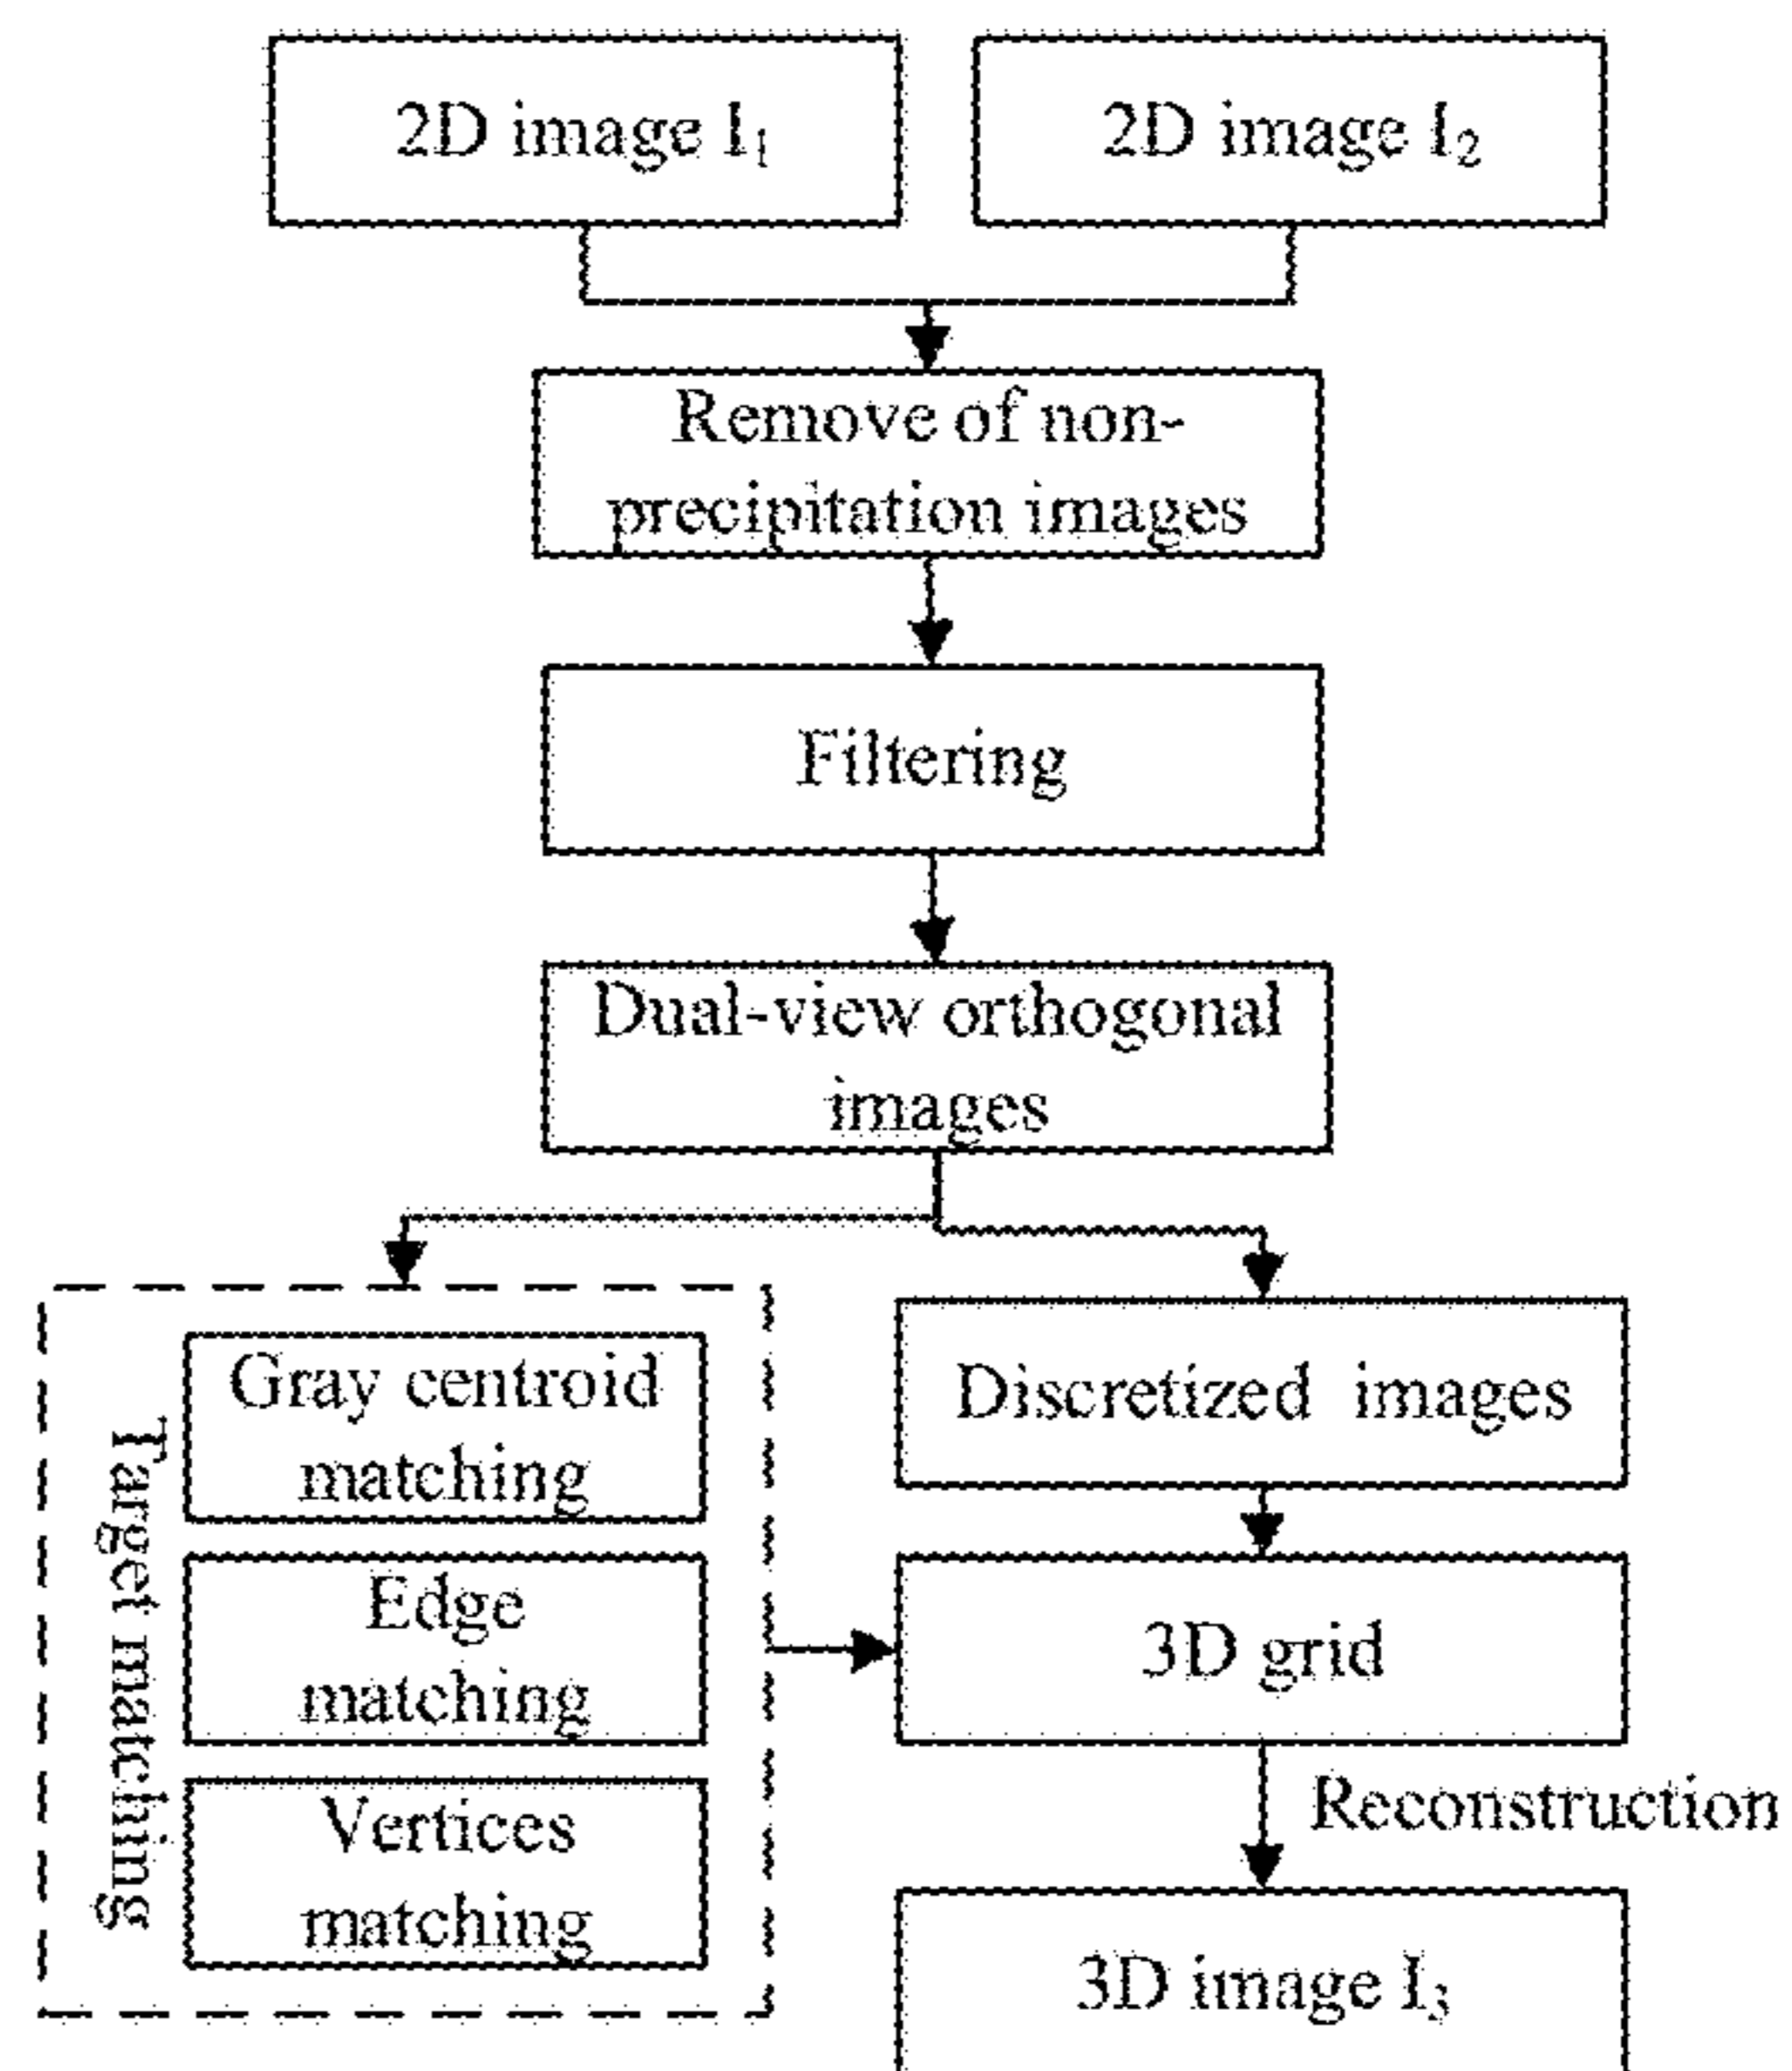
2D image $I_1$

2D image $I_2$

Remove of non-precipitation images

Filtering

Dual-view orthogonal images

Target matching

Gray centroid matching

Edge matching

Vertices matching

Discretized images

3D grid

Reconstruction

3D image $I_3$